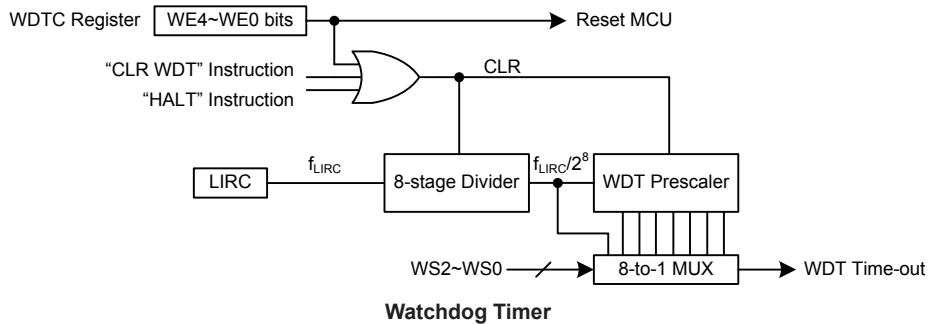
WDTC Register WE4~WE0 bits

Reset MCU

"CLR WDT" Instruction

"HALT" Instruction

CLR

LIRC

$f_{LIRC}$

8-stage Divider

$f_{LIRC}/2^8$

WDT Prescaler

WS2~WS0

8-to-1 MUX

WDT Time-out

Watchdog Timer